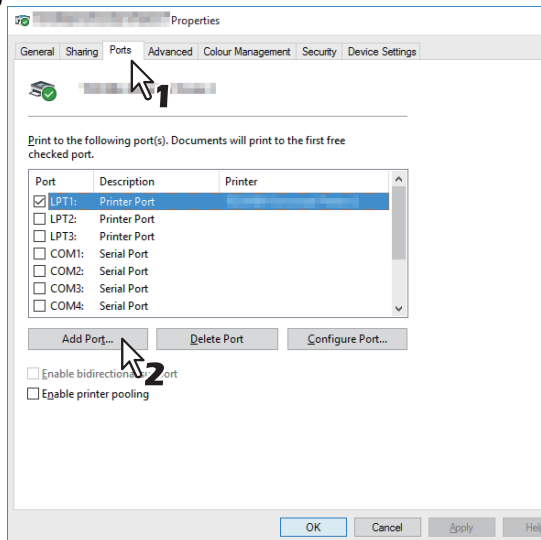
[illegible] Properties

General | Sharing | Ports | Advanced | Colour Management | Security | Device Settings

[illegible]

1

Print to the following port(s). Documents will print to the first free checked port.

| Port | Description | Printer |
|---|---|---|
| ☑ LPT1: | Printer Port | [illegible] |
| ☐ LPT2: | Printer Port | |
| ☐ LPT3: | Printer Port | |
| ☐ COM1: | Serial Port | |
| ☐ COM2: | Serial Port | |
| ☐ COM3: | Serial Port | |
| ☐ COM4: | Serial Port | |

Add Port... | Delete Port | Configure Port...

2

☐ Enable bidirectiona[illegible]ort
☐ Enable printer pooling

OK | Cancel | Apply | Hel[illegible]